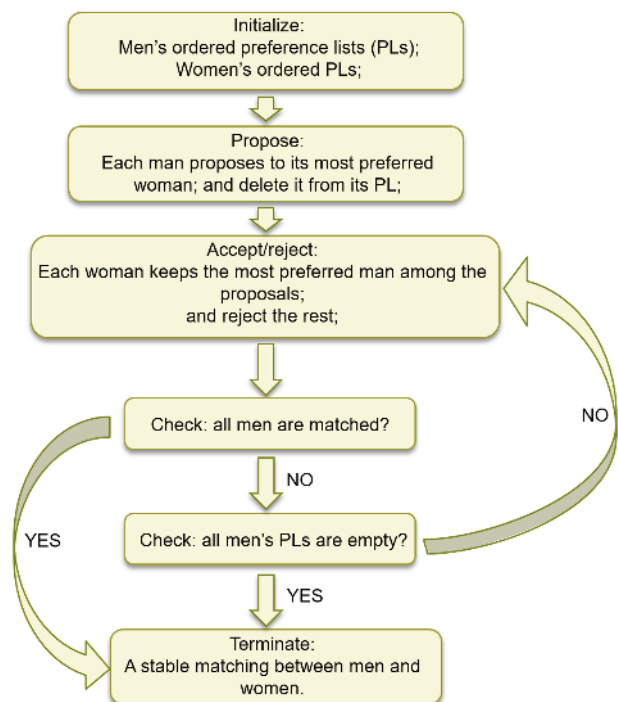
Initialize:
Men's ordered preference lists (PLs);
Women's ordered PLs;

Propose:
Each man proposes to its most preferred woman; and delete it from its PL;

Accept/reject:
Each woman keeps the most preferred man among the proposals;
and reject the rest;

Check: all men are matched?

NO

Check: all men's PLs are empty?

NO

YES

YES

Terminate:
A stable matching between men and women.